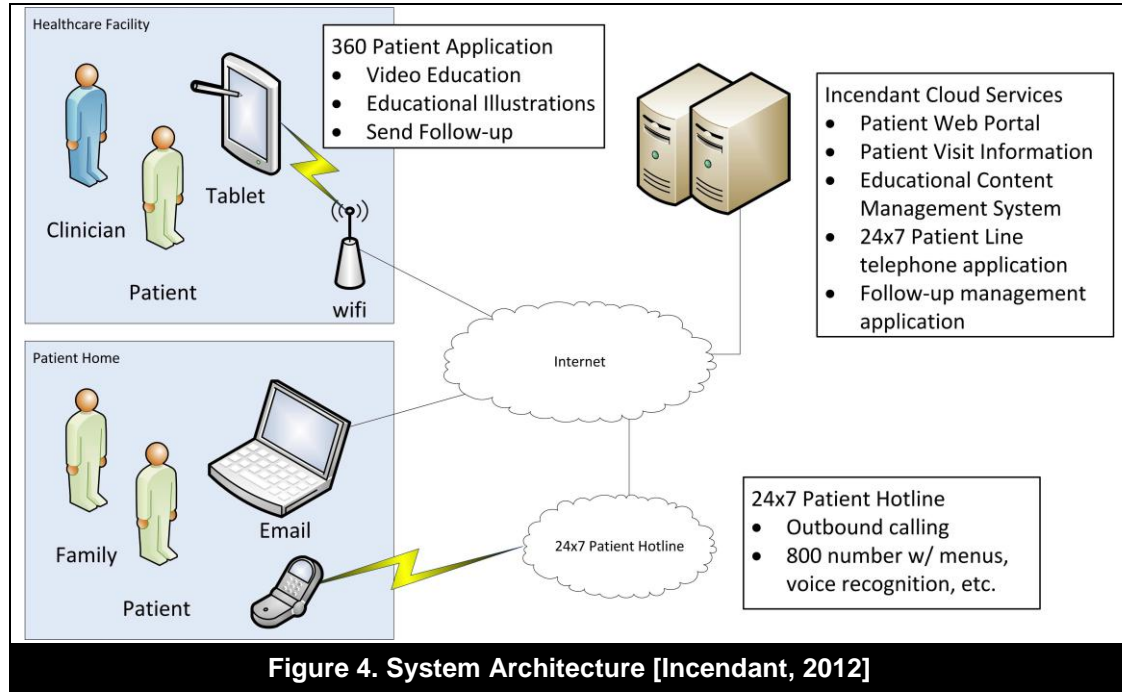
Healthcare Facility

Clinician

Patient

Tablet

wifi

360 Patient Application
- Video Education
- Educational Illustrations
- Send Follow-up

Incendant Cloud Services
- Patient Web Portal
- Patient Visit Information
- Educational Content Management System
- 24x7 Patient Line telephone application
- Follow-up management application

Internet

Patient Home

Family

Patient

Email

24x7 Patient Hotline

24x7 Patient Hotline
- Outbound calling
- 800 number w/ menus, voice recognition, etc.

Figure 4. System Architecture [Incendant, 2012]